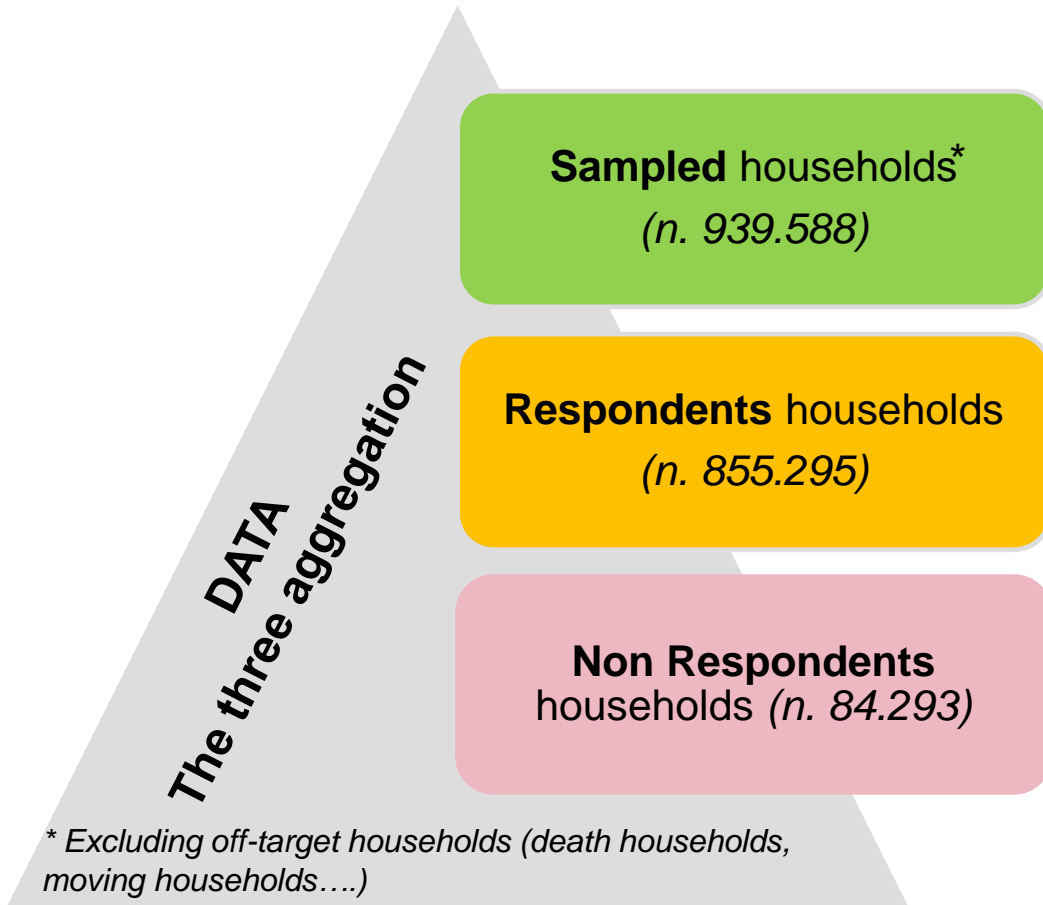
DATA
The three aggregation

**Sampled** households*
*(n. 939.588)*

**Respondents** households
*(n. 855.295)*

**Non Respondents** households *(n. 84.293)*

* Excluding off-target households (death households, moving households….)